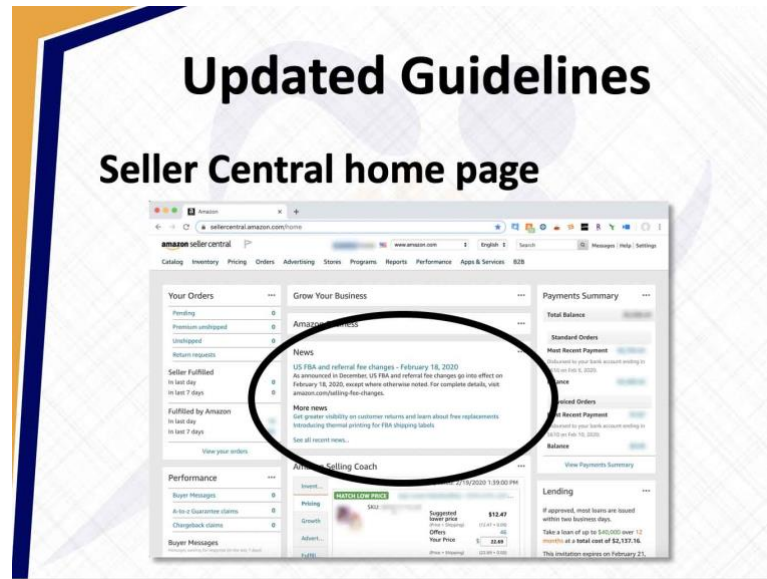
Updated Guidelines

Seller Central home page

Amazon

sellercentral.amazon.com/home

amazon seller central

www.amazon.com

English

Search

Messages | Help | Settings

Catalog Inventory Pricing Orders Advertising Stores Programs Reports Performance Apps & Services B2B

Your Orders

Pending 0
Premium unshipped 0
Unshipped 0
Return requests

Seller Fulfilled
In last day 0
In last 7 days 0

Fulfilled by Amazon
In last day
In last 7 days

View your orders

Performance

Buyer Messages
A-to-z Guarantee claims 0
Chargeback claims 0

Buyer Messages

Grow Your Business

Amazon Business

News

US FBA and referral fee changes - February 18, 2020
As announced in December, US FBA and referral fee changes go into effect on February 18, 2020, except where otherwise noted. For complete details, visit amazon.com/selling-fee-changes.

More news
Get greater visibility on customer returns and learn about free replacements
Introducing thermal printing for FBA shipping labels

See all recent news...

Amazon Selling Coach

2/19/2020 1:39:00 PM

Invent...
Pricing
Growth
Advert...
Fulfil...

MATCH LOW PRICE

SKU

Suggested lower price $12.47
Offers
Your Price $ 22.69

Payments Summary

Total Balance

Standard Orders
Most Recent Payment

Balance

Invoiced Orders
Most Recent Payment

Balance

View Payments Summary

Lending

If approved, most loans are issued within two business days.

Take a loan of up to $40,000 over 12 months at a total cost of $2,137.16.

This invitation expires on February 21,